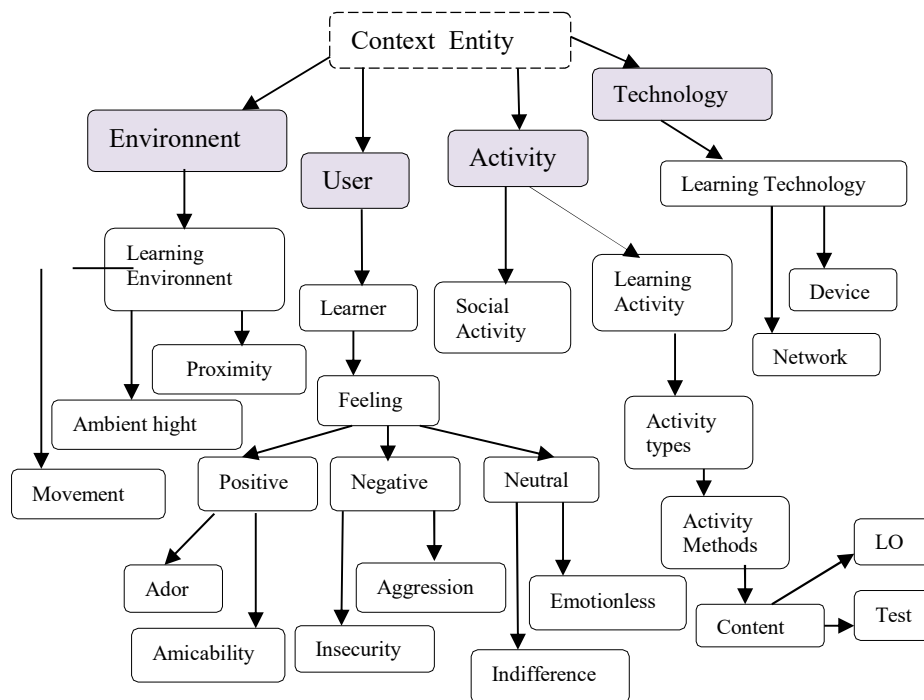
Context Entity

Environnent

User

Activity

Technology

Learning Environnent

Learner

Social Activity

Learning Activity

Learning Technology

Device

Network

Proximity

Ambient hight

Movement

Feeling

Positive

Negative

Neutral

Ador

Amicability

Aggression

Insecurity

Emotionless

Indifference

Activity types

Activity Methods

Content

LO

Test